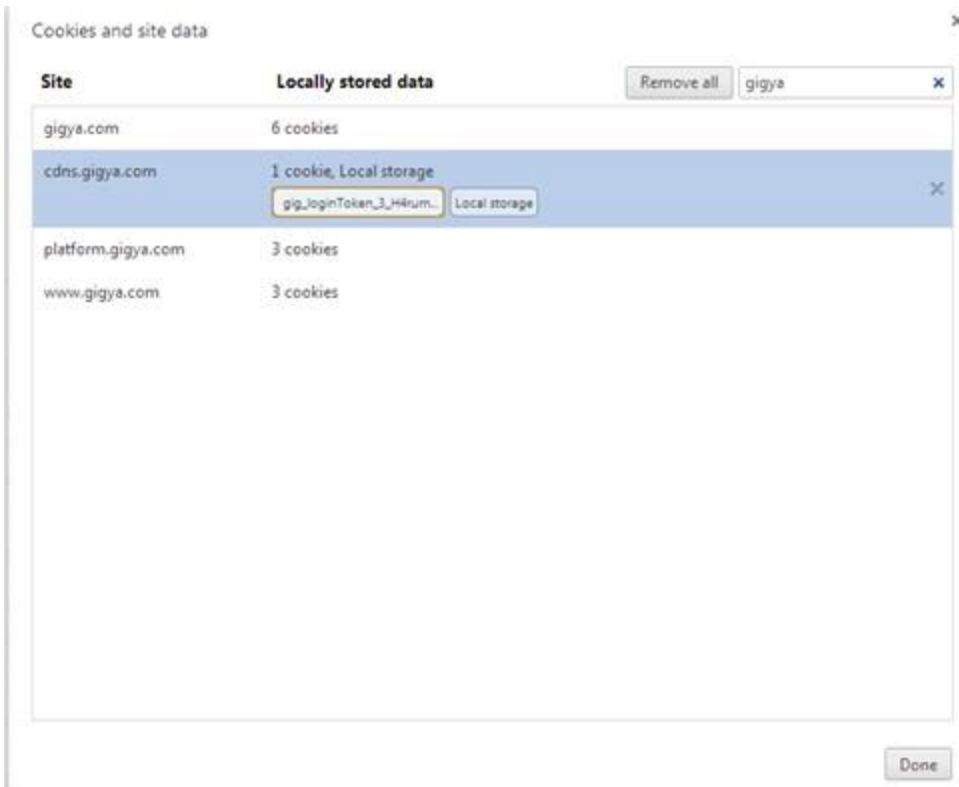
Cookies and site data

| Site | Locally stored data |
|---|---|
| gigya.com | 6 cookies |
| cdns.gigya.com | 1 cookie, Local storage<br>gig_loginToken_3_H4rum... Local storage |
| platform.gigya.com | 3 cookies |
| www.gigya.com | 3 cookies |

Remove all gigya

Done